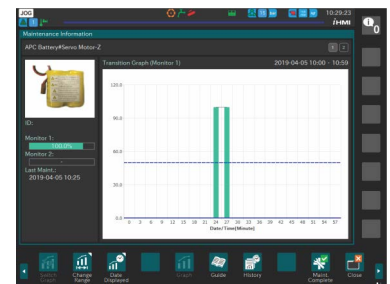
JOG
10:29:23
iHMI
Maintenance Information
APC Battery#Servo Motor-Z
1 2
Transition Graph (Monitor 1)
2019-04-05 10:00 - 10:59
120.0
90.0
60.0
30.0
0.0
0 3 6 9 12 15 18 21 24 27 30 33 36 39 42 45 48 51 54 57
Date/Time[Minute]
ID:
Monitor 1:
100.0%
Monitor 2:
Last Maint.:
2019-04-05 10:25
Select Graph
Change Range
Date Displayed
Graph
Guide
History
Maint. Complete
Close